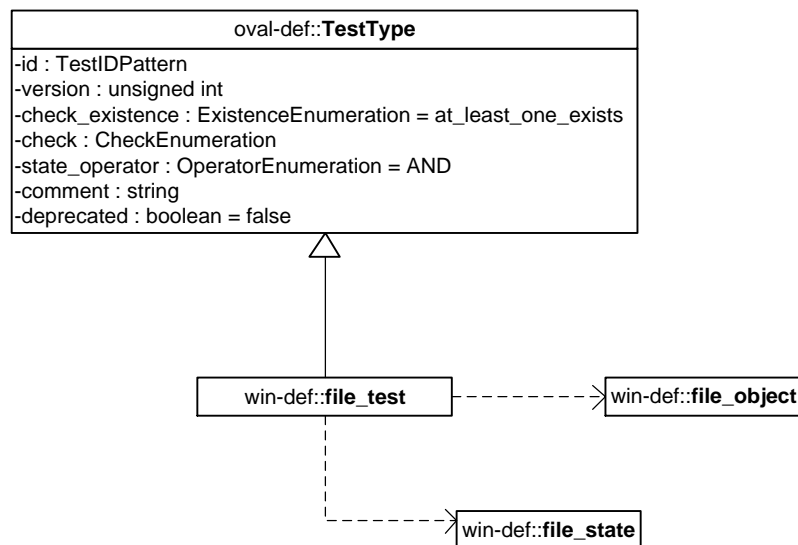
oval-def::**TestType**

-id : TestIDPattern
-version : unsigned int
-check_existence : ExistenceEnumeration = at_least_one_exists
-check : CheckEnumeration
-state_operator : OperatorEnumeration = AND
-comment : string
-deprecated : boolean = false

win-def::**file_test**

win-def::**file_object**

win-def::**file_state**